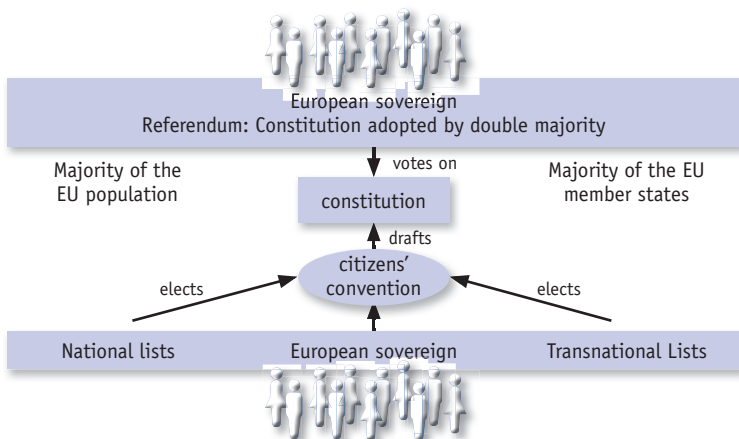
European sovereign
Referendum: Constitution adopted by double majority

Majority of the EU population

votes on

Majority of the EU member states

constitution

drafts

elects

citizens' convention

elects

National lists

European sovereign

Transnational Lists